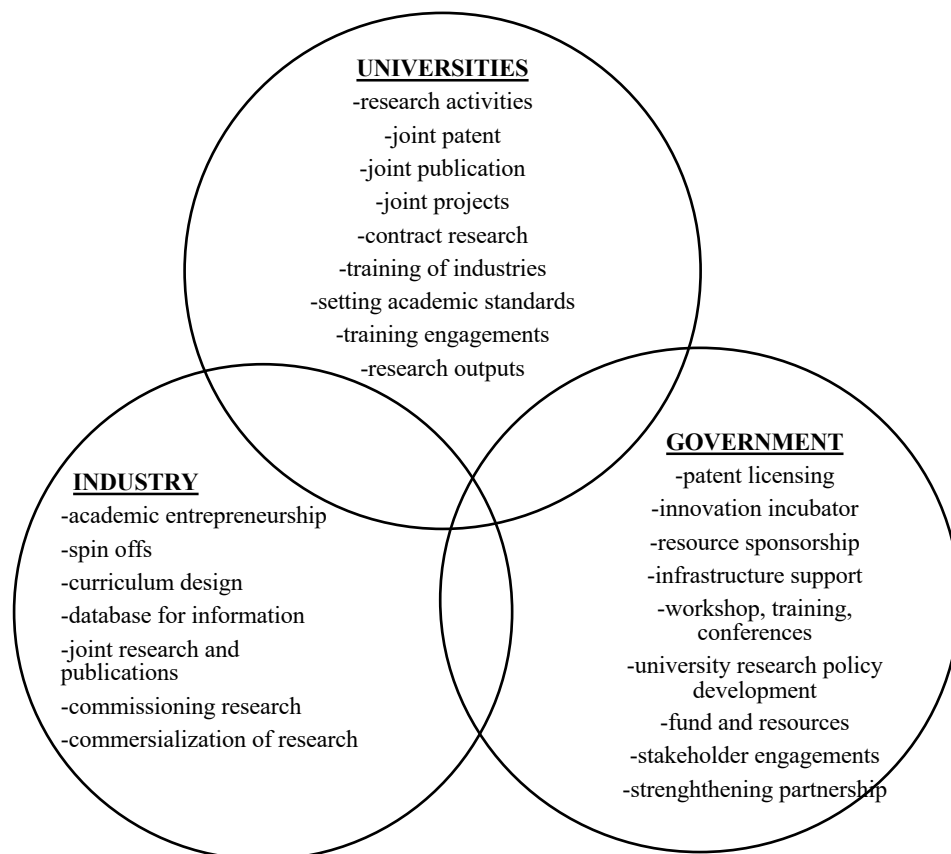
UNIVERSITIES
-research activities
-joint patent
-joint publication
-joint projects
-contract research
-training of industries
-setting academic standards
-training engagements
-research outputs

INDUSTRY
-academic entrepreneurship
-spin offs
-curriculum design
-database for information
-joint research and publications
-commissioning research
-commersialization of research

GOVERNMENT
-patent licensing
-innovation incubator
-resource sponsorship
-infrastructure support
-workshop, training, conferences
-university research policy development
-fund and resources
-stakeholder engagements
-strenghthening partnership